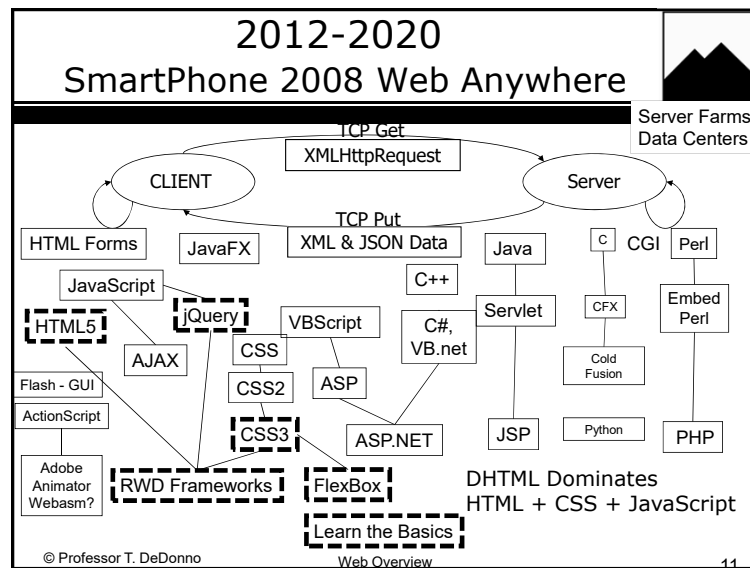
2012-2020
SmartPhone 2008 Web Anywhere

Server Farms
Data Centers

TCP Get
XMLHttpRequest
CLIENT
Server
TCP Put
XML & JSON Data

HTML Forms
JavaFX
Java
C
CGI
Perl
JavaScript
C++
jQuery
HTML5
VBScript
Servlet
CFX
Embed Perl
C#, VB.net
AJAX
CSS
Cold Fusion
CSS2
ASP
Flash - GUI
ActionScript
CSS3
ASP.NET
JSP
Python
PHP
Adobe Animator Webasm?
RWD Frameworks
FlexBox
DHTML Dominates
HTML + CSS + JavaScript
Learn the Basics

© Professor T. DeDonno
Web Overview
11